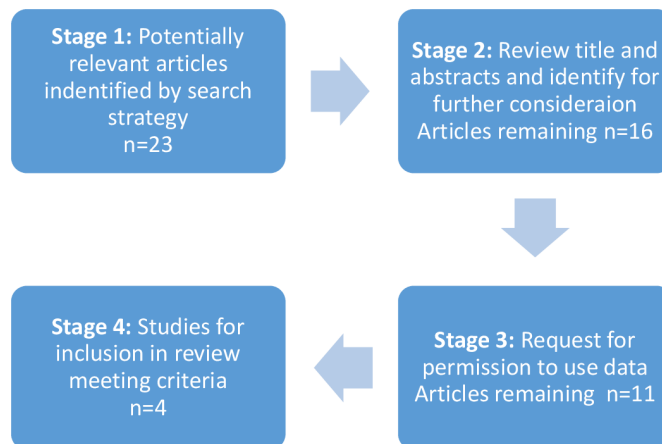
**Stage 1:** Potentially relevant articles indentified by search strategy
n=23

**Stage 2:** Review title and abstracts and identify for further consideraion
Articles remaining n=16

**Stage 3:** Request for permission to use data
Articles remaining n=11

**Stage 4:** Studies for inclusion in review meeting criteria
n=4